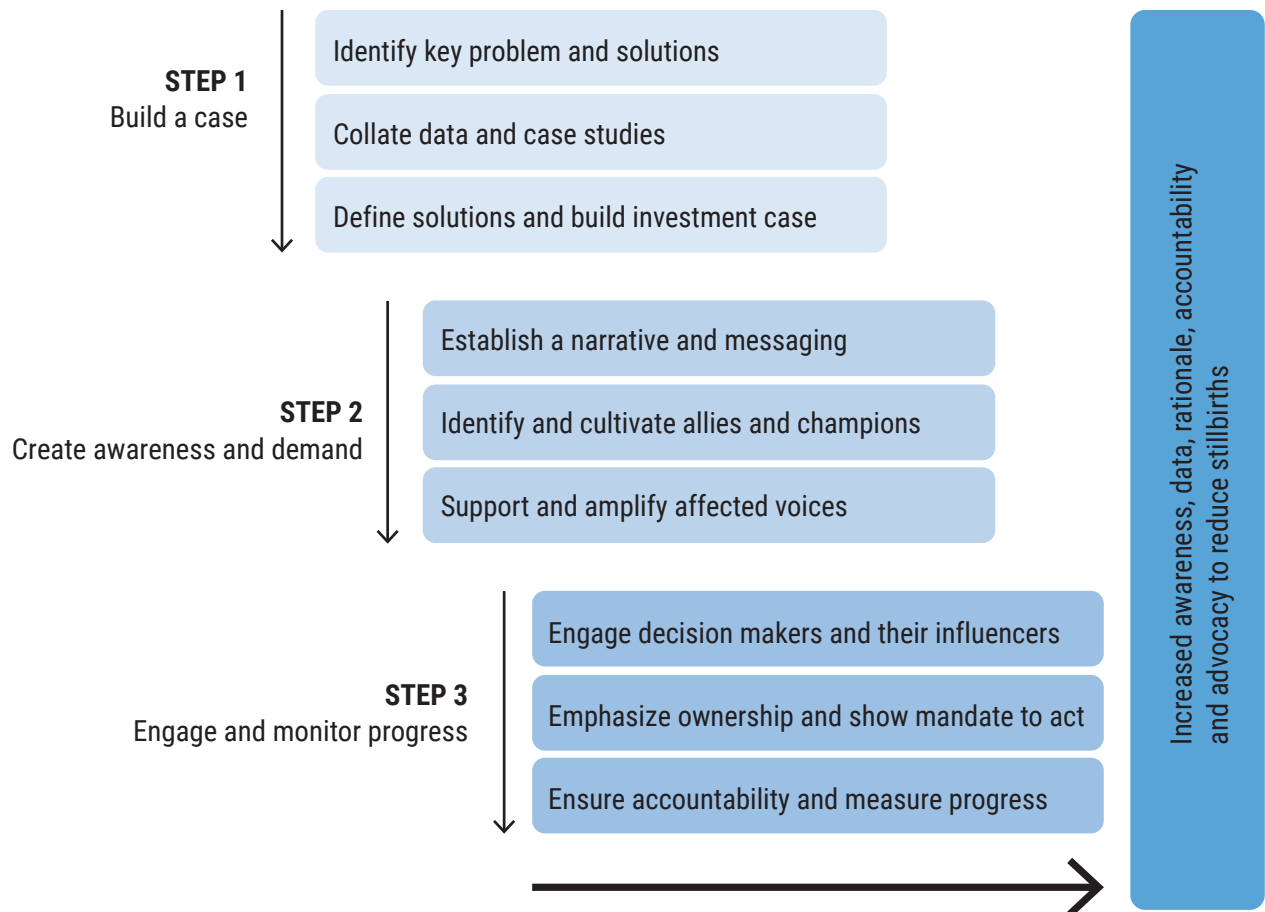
STEP 1
Build a case

Identify key problem and solutions

Collate data and case studies

Define solutions and build investment case

STEP 2
Create awareness and demand

Establish a narrative and messaging

Identify and cultivate allies and champions

Support and amplify affected voices

STEP 3
Engage and monitor progress

Engage decision makers and their influencers

Emphasize ownership and show mandate to act

Ensure accountability and measure progress

Increased awareness, data, rationale, accountability and advocacy to reduce stillbirths